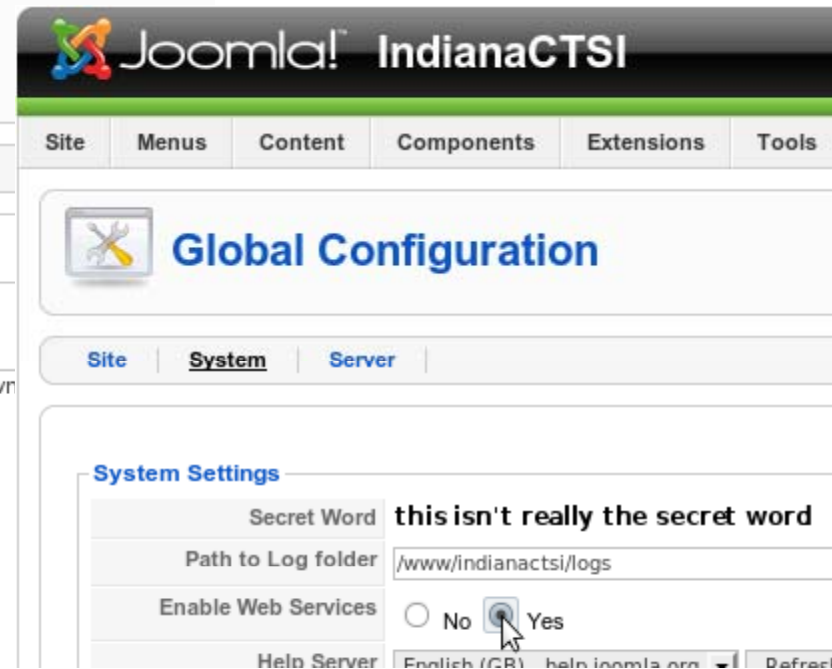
Joomla! IndianaCTSI

Site Menus Content Components Extensions Tools

Global Configuration

Site System Server

System Settings

| | |
|---|---|
| Secret Word | this isn't really the secret word |
| Path to Log folder | /www/indianactsi/logs |
| Enable Web Services | No Yes |
| Help Server | English (GB) - help.joomla.org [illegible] Refres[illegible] |